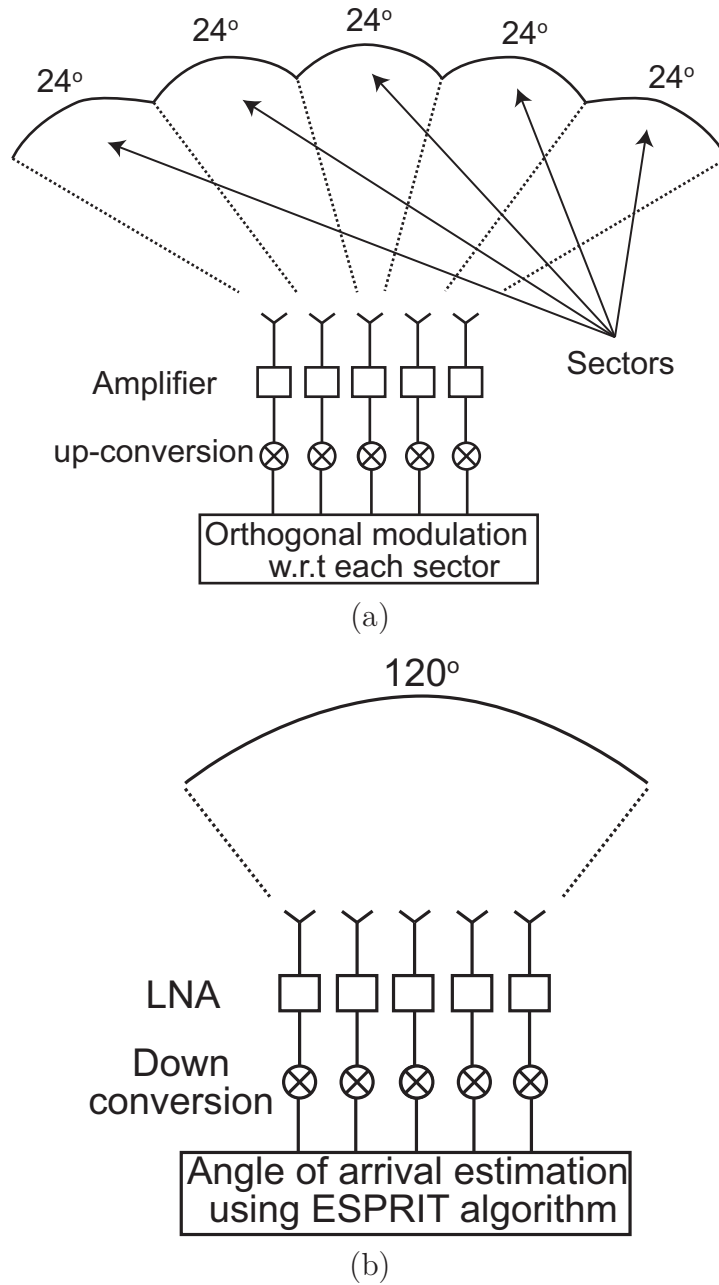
$24^o$ $24^o$ $24^o$ $24^o$ $24^o$

Sectors

Amplifier

up-conversion

Orthogonal modulation w.r.t each sector

(a)

$120^o$

LNA

Down conversion

Angle of arrival estimation using ESPRIT algorithm

(b)